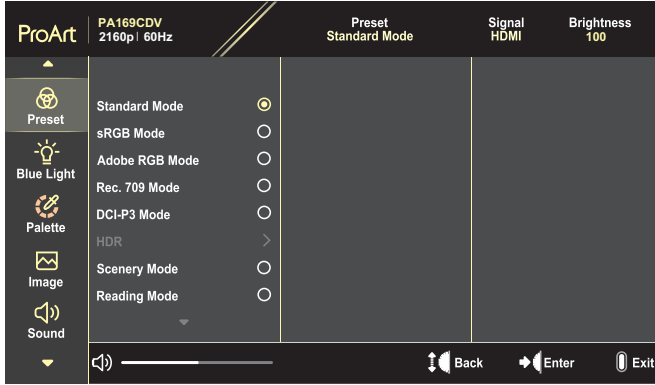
ProArt
PA169CDV
2160p | 60Hz

Preset
Standard Mode

Signal
HDMI

Brightness
100

Preset
Blue Light
Palette
Image
Sound

Standard Mode
sRGB Mode
Adobe RGB Mode
Rec. 709 Mode
DCI-P3 Mode
HDR
Scenery Mode
Reading Mode

Back
Enter
Exit